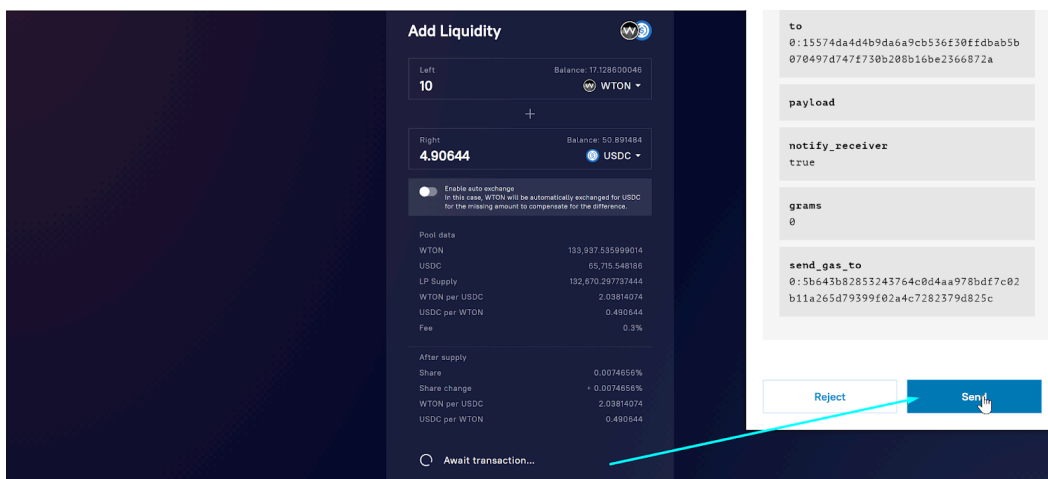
Add Liquidity

Left
Balance: 17.128600046
10
WTON

+

Right
Balance: 50.891484
4.90644
USDC

Enable auto exchange
In this case, WTON will be automatically exchanged for USDC for the missing amount to compensate for the difference.

Pool data

| | |
|---|---|
| WTON | 133,937.535999014 |
| USDC | 65,715.548186 |
| LP Supply | 132,670.297737444 |
| WTON per USDC | 2.03814074 |
| USDC per WTON | 0.490644 |
| Fee | 0.3% |

After supply

| | |
|---|---|
| Share | 0.0074656% |
| Share change | + 0.0074656% |
| WTON per USDC | 2.03814074 |
| USDC per WTON | 0.490644 |

Await transaction...

to
0:15574da4d4b9da6a9cb536f30ffdbab5b070497d747f730b208b16be2366872a

payload

notify_receiver
true

grams
0

send_gas_to
0:5b643b82853243764c0d4aa978bdf7c02b11a265d79399f02a4c7282379d825c

Reject

Send